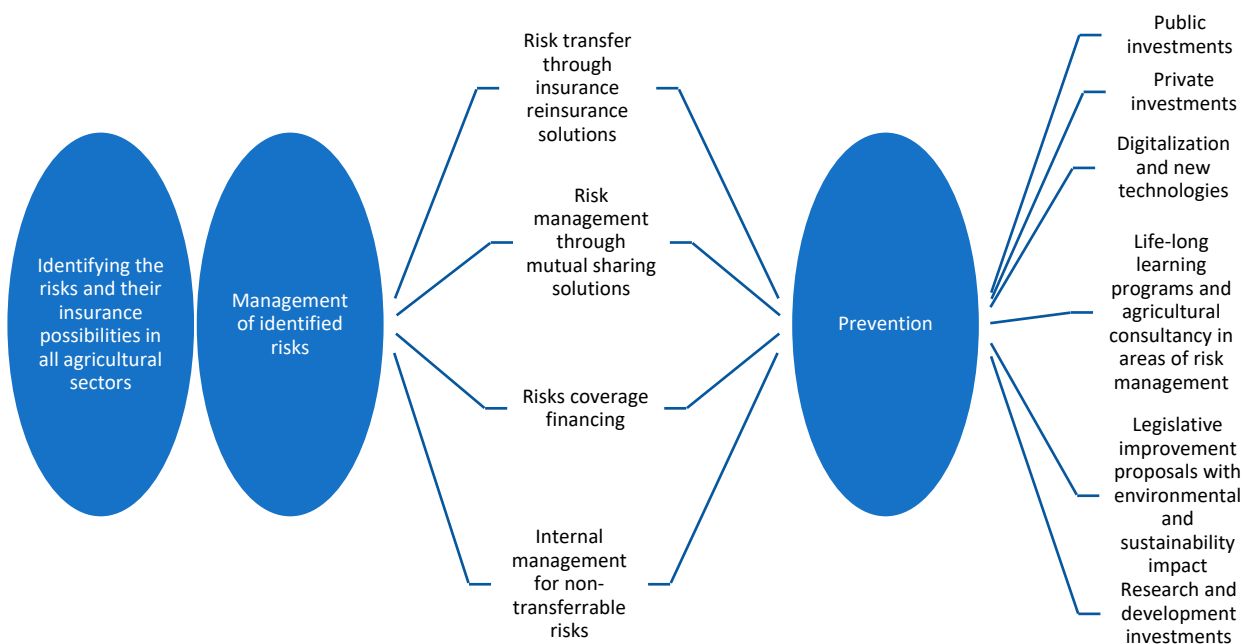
Identifying the risks and their insurance possibilities in all agricultural sectors

Management of identified risks

Risk transfer through insurance reinsurance solutions

Risk management through mutual sharing solutions

Risks coverage financing

Internal management for non-transferrable risks

Prevention

Public investments

Private investments

Digitalization and new technologies

Life-long learning programs and agricultural consultancy in areas of risk management

Legislative improvement proposals with environmental and sustainability impact

Research and development investments